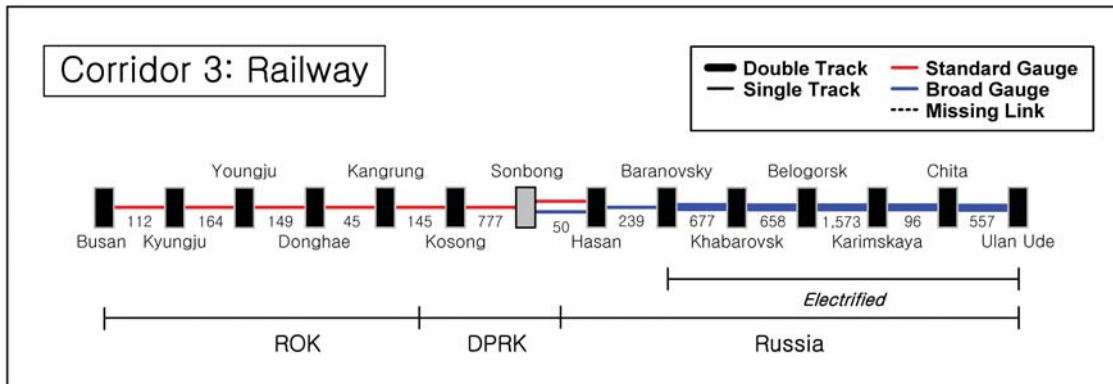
Corridor 3: Railway

Double Track
Single Track
Standard Gauge
Broad Gauge
Missing Link

Youngju
Kangrung
Sonbong
Baranovsky
Belogorsk
Chita

112
164
149
45
145
777
50
239
677
658
1,573
96
557

Busan
Kyungju
Donghae
Kosong
Hasan
Khabarovsk
Karimskaya
Ulan Ude

Electrified

ROK
DPRK
Russia